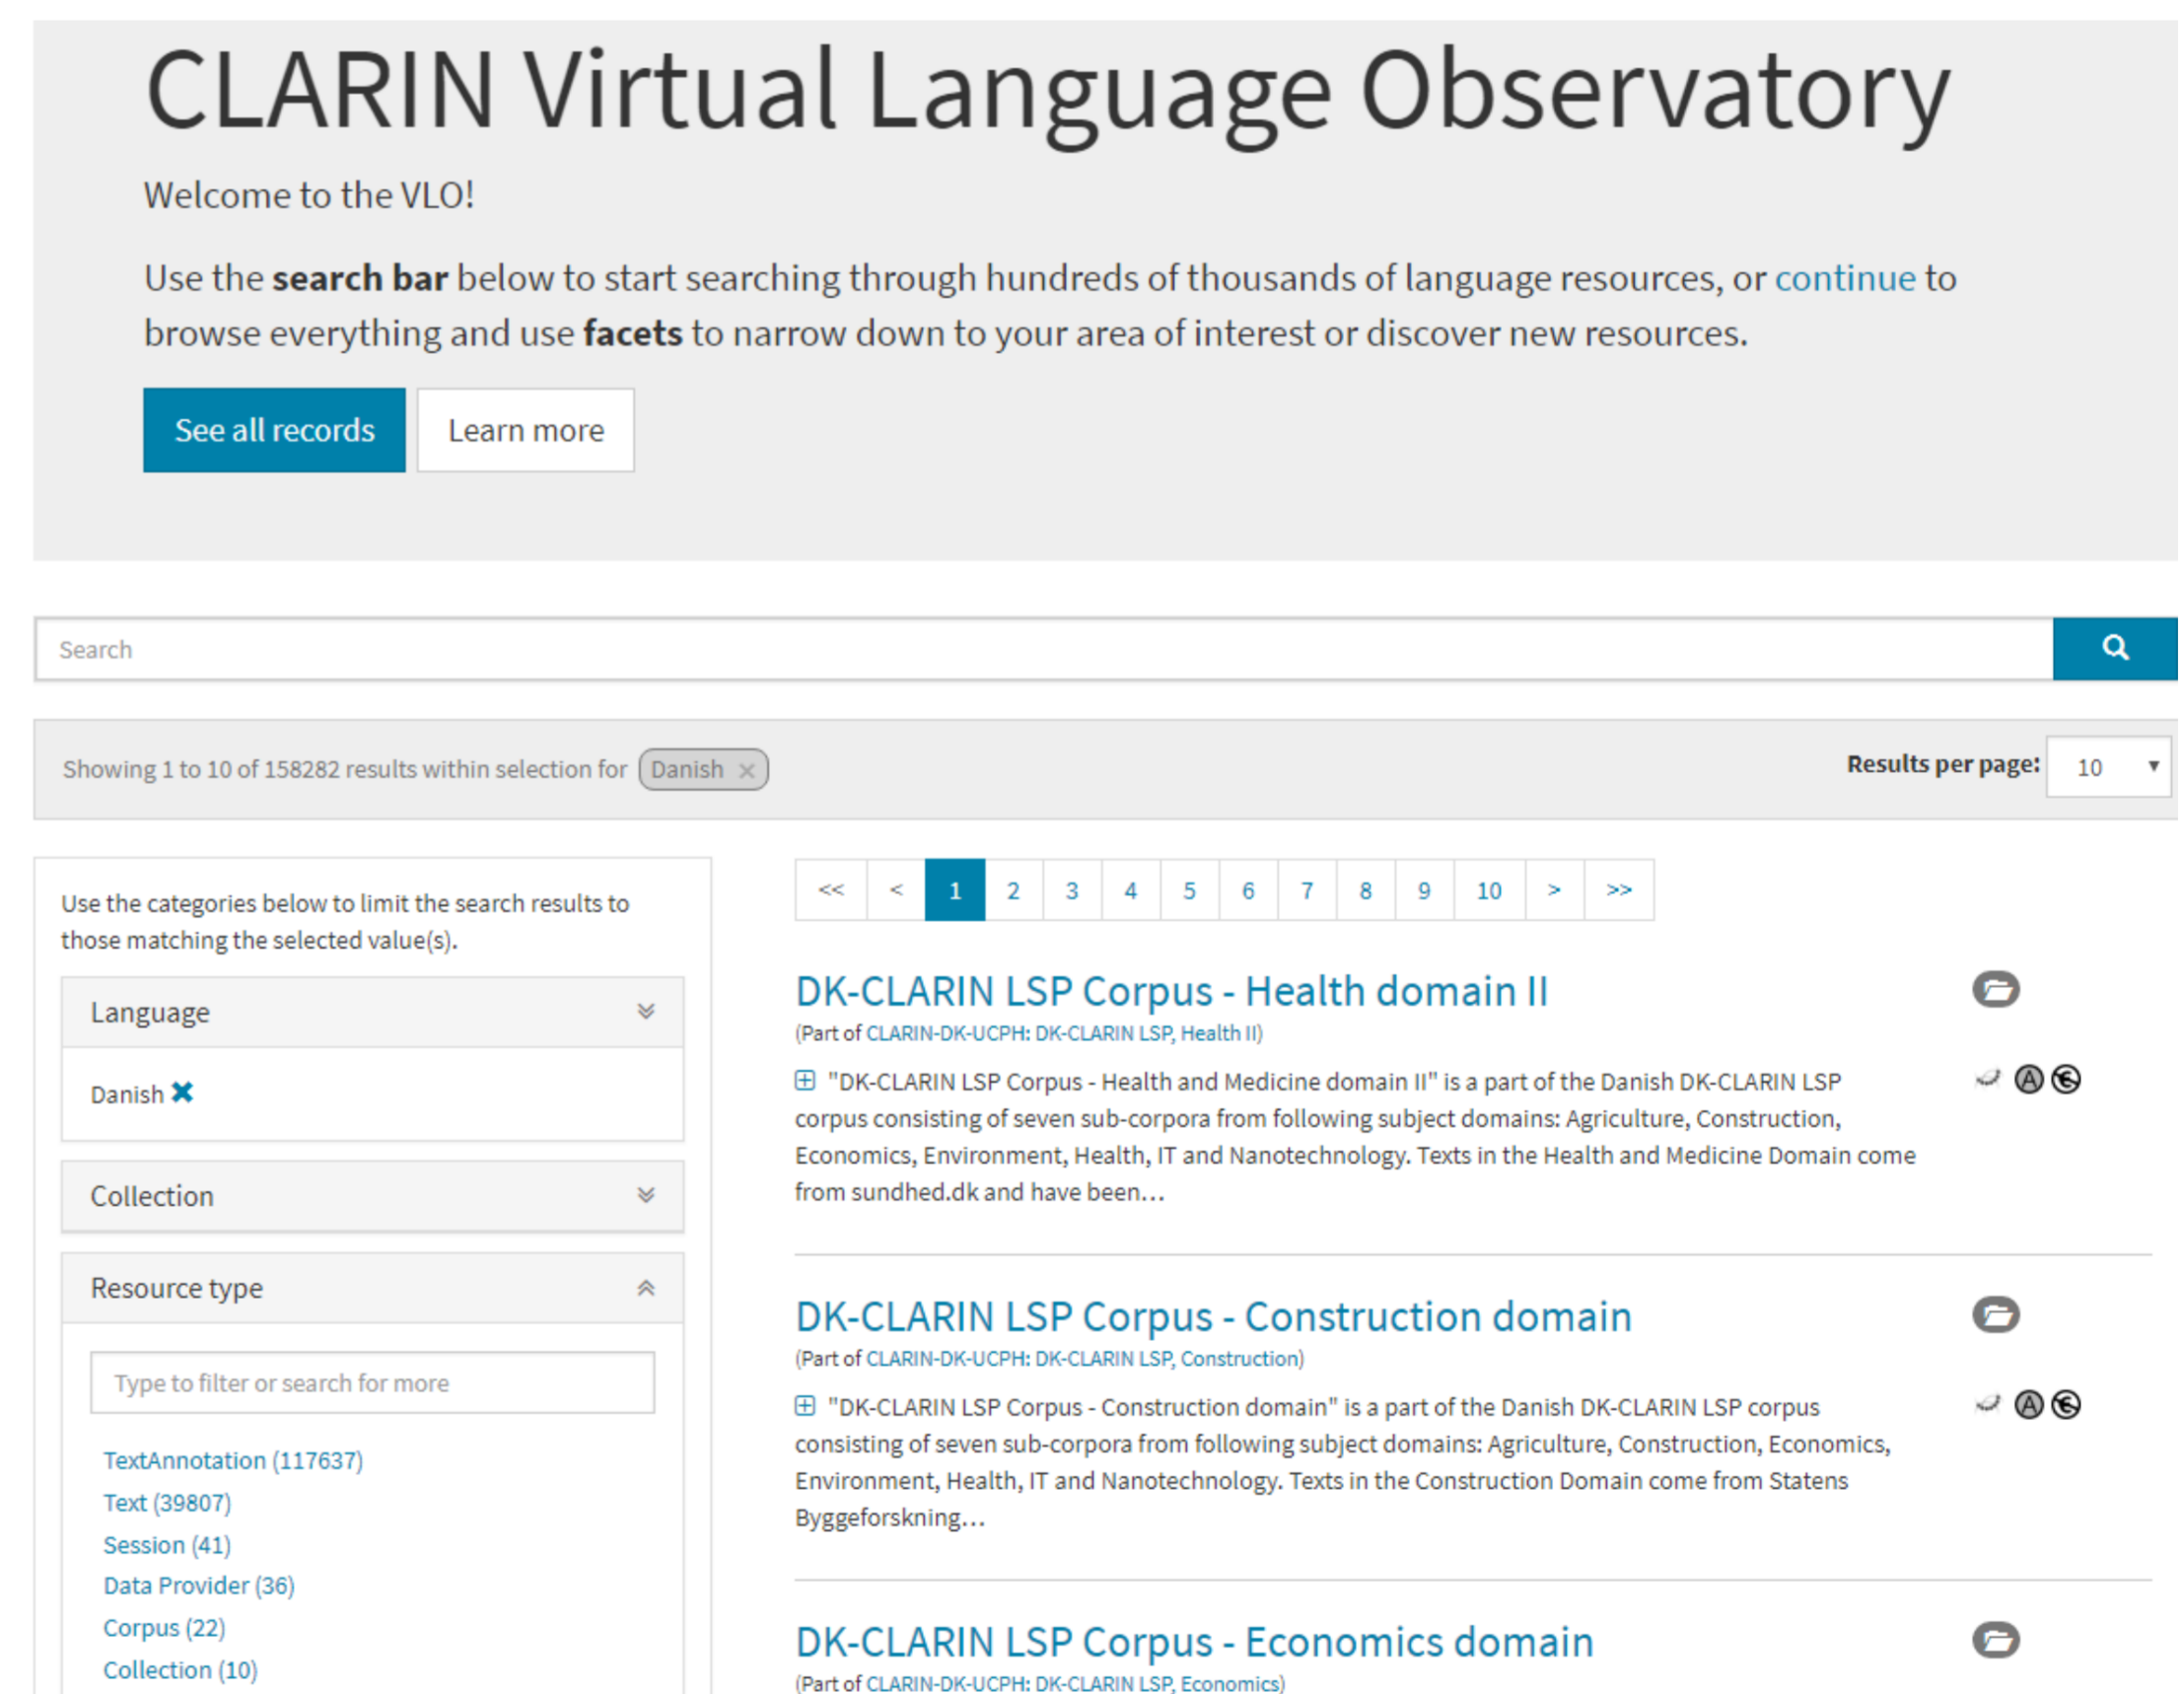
CLARIN Virtual Language Observatory

Welcome to the VLO!

Use the **search bar** below to start searching through hundreds of thousands of language resources, or continue to browse everything and use **facets** to narrow down to your area of interest or discover new resources.

See all records

Learn more

Search

Showing 1 to 10 of 158282 results within selection for Danish ×

Results per page: 10

Use the categories below to limit the search results to those matching the selected value(s).

Language

Danish ✖

Collection

Resource type

Type to filter or search for more

TextAnnotation (117637)
Text (39807)
Session (41)
Data Provider (36)
Corpus (22)
Collection (10)

<< < 1 2 3 4 5 6 7 8 9 10 > >>

DK-CLARIN LSP Corpus - Health domain II
(Part of CLARIN-DK-UCPH: DK-CLARIN LSP, Health II)

"DK-CLARIN LSP Corpus - Health and Medicine domain II" is a part of the Danish DK-CLARIN LSP corpus consisting of seven sub-corpora from following subject domains: Agriculture, Construction, Economics, Environment, Health, IT and Nanotechnology. Texts in the Health and Medicine Domain come from sundhed.dk and have been…

DK-CLARIN LSP Corpus - Construction domain
(Part of CLARIN-DK-UCPH: DK-CLARIN LSP, Construction)

"DK-CLARIN LSP Corpus - Construction domain" is a part of the Danish DK-CLARIN LSP corpus consisting of seven sub-corpora from following subject domains: Agriculture, Construction, Economics, Environment, Health, IT and Nanotechnology. Texts in the Construction Domain come from Statens Byggeforskning…

DK-CLARIN LSP Corpus - Economics domain
(Part of CLARIN-DK-UCPH: DK-CLARIN LSP, Economics)